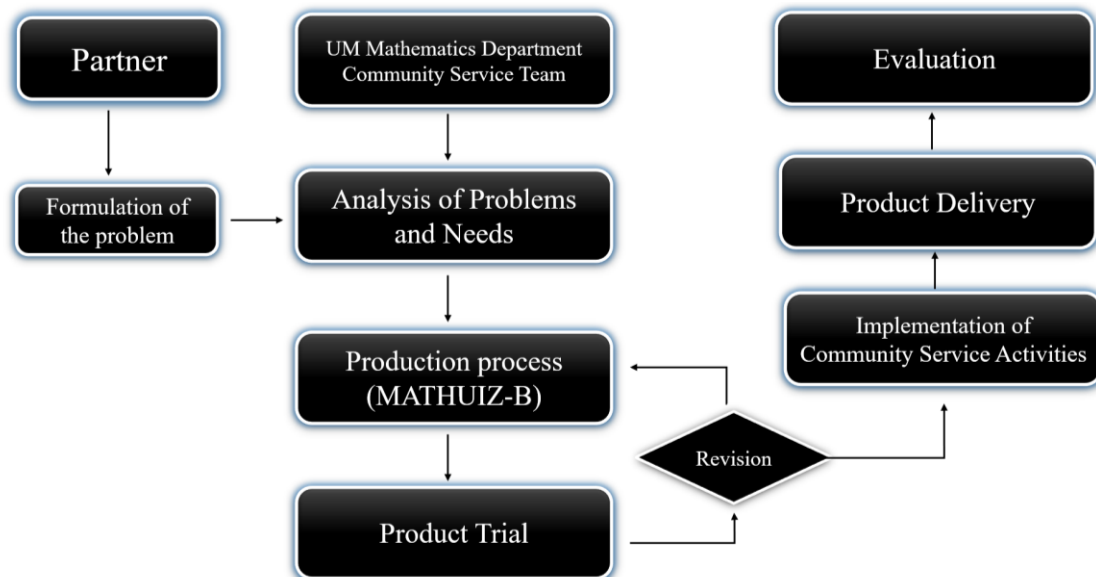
Partner

UM Mathematics Department Community Service Team

Evaluation

Formulation of the problem

Analysis of Problems and Needs

Product Delivery

Implementation of Community Service Activities

Production process (MATHUIZ-B)

Revision

Product Trial